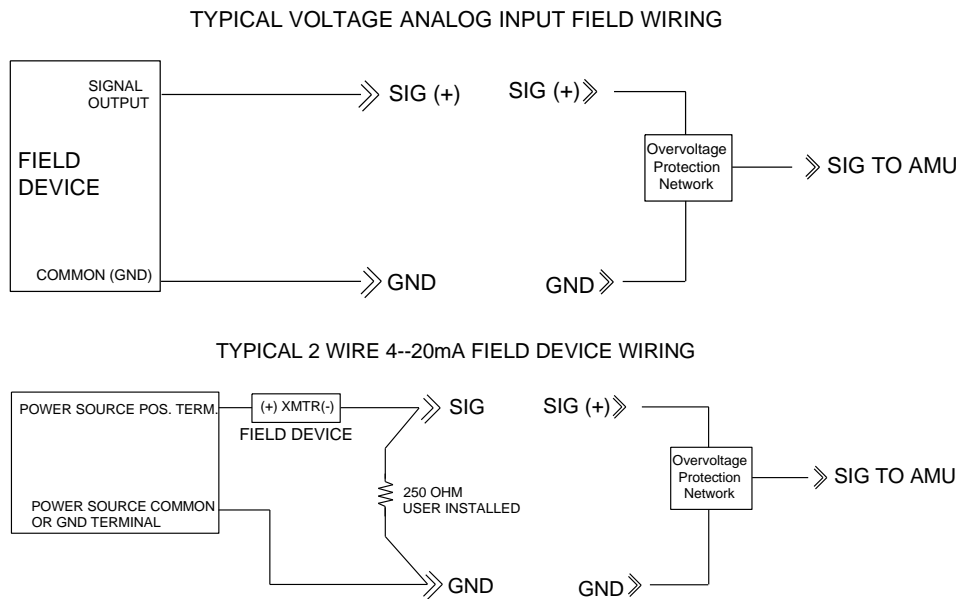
TYPICAL VOLTAGE ANALOG INPUT FIELD WIRING

SIGNAL OUTPUT

FIELD DEVICE

COMMON (GND)

SIG (+)

GND

SIG (+)

Overvoltage Protection Network

SIG TO AMU

GND

TYPICAL 2 WIRE 4--20mA FIELD DEVICE WIRING

POWER SOURCE POS. TERM.

(+) XMTR(-)

FIELD DEVICE

POWER SOURCE COMMON OR GND TERMINAL

SIG

250 OHM USER INSTALLED

GND

SIG (+)

Overvoltage Protection Network

SIG TO AMU

GND